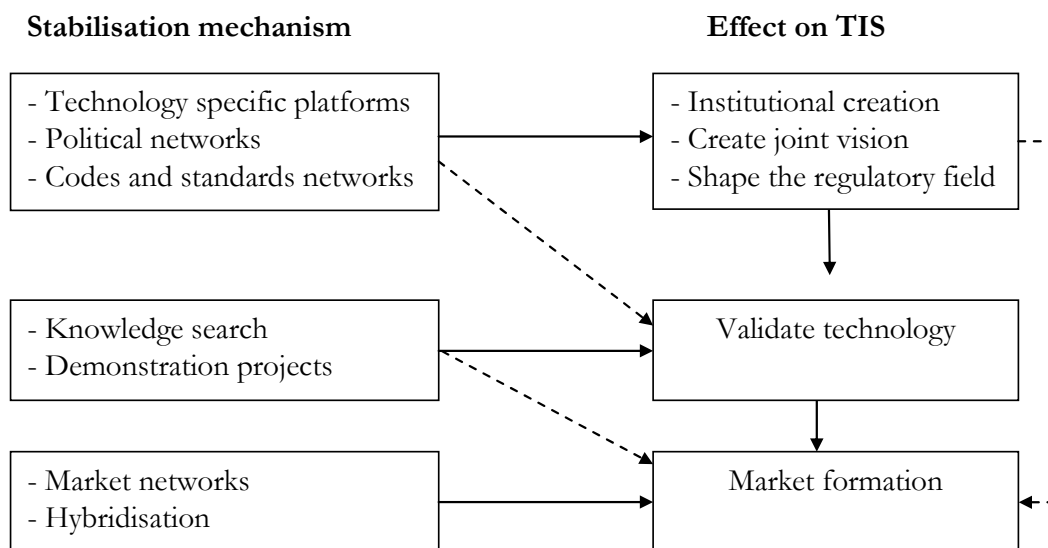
**Stabilisation mechanism**

**Effect on TIS**

- Technology specific platforms
- Political networks
- Codes and standards networks

- Institutional creation
- Create joint vision
- Shape the regulatory field

- Knowledge search
- Demonstration projects

Validate technology

- Market networks
- Hybridisation

Market formation